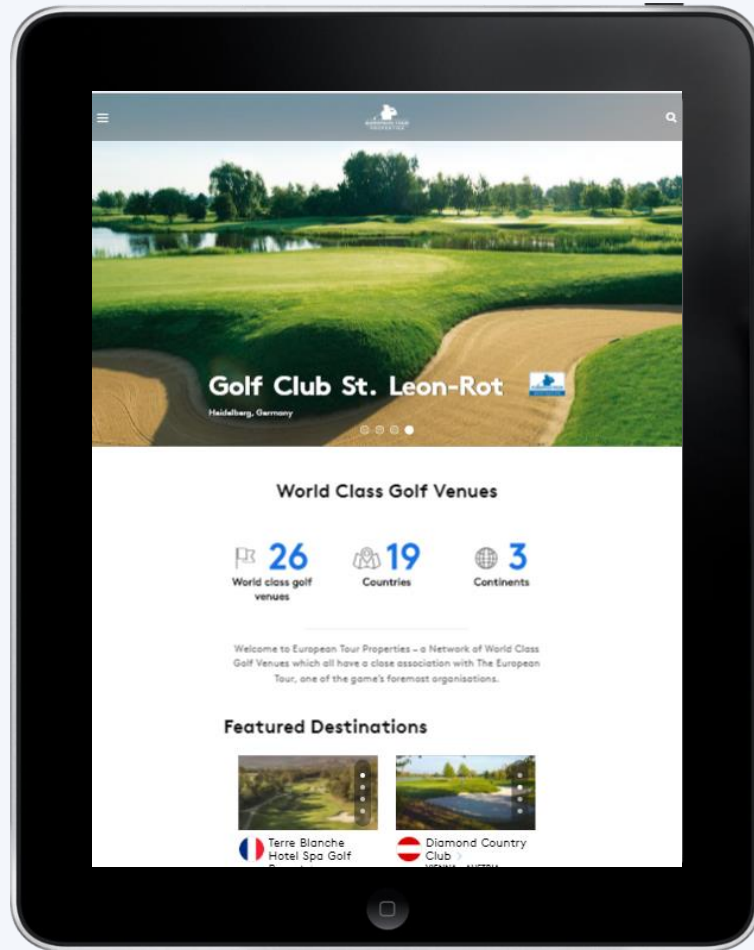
Golf Club St. Leon-Rot

Heidelberg, Germany

World Class Golf Venues

26 World class golf venues

19 Countries

3 Continents

Welcome to European Tour Properties – a Network of World Class Golf Venues which all have a close association with The European Tour, one of the game's foremost organisations.

Featured Destinations

Terre Blanche Hotel Spa Golf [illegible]

Diamond Country Club

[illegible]